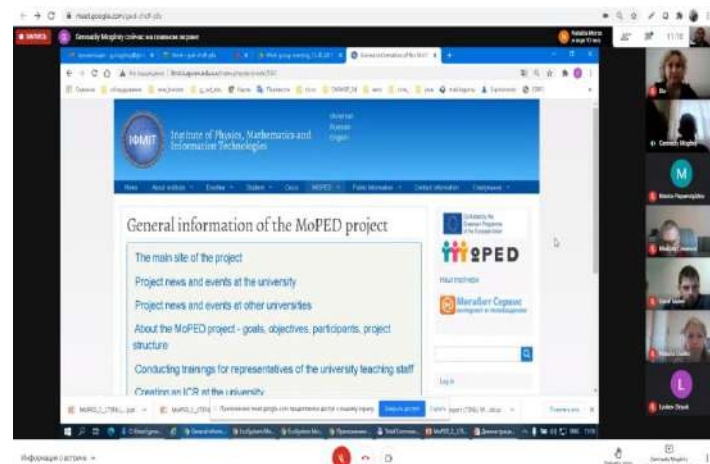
meet.google.com

Gennadiy Moghiley сейчас на главном экране

General information of the MoPED project

ФМИТ

Institute of Physics, Mathematics and Information Technologies

Ukrainian
Russian
English

News
About institute
Enrollee
Student
Clubs
MoPED
Public information
Contact information

General information of the MoPED project

The main site of the project

Project news and events at the university

Project news and events at other universities

About the MoPED project - goals, objectives, participants, project structure

Conducting trainings for representatives of the university teaching staff

Creating an ICR at the university

MoPED

Мегабит Сервис

Log in

Gennadiy Moghiley

M

L

Информация о встрече